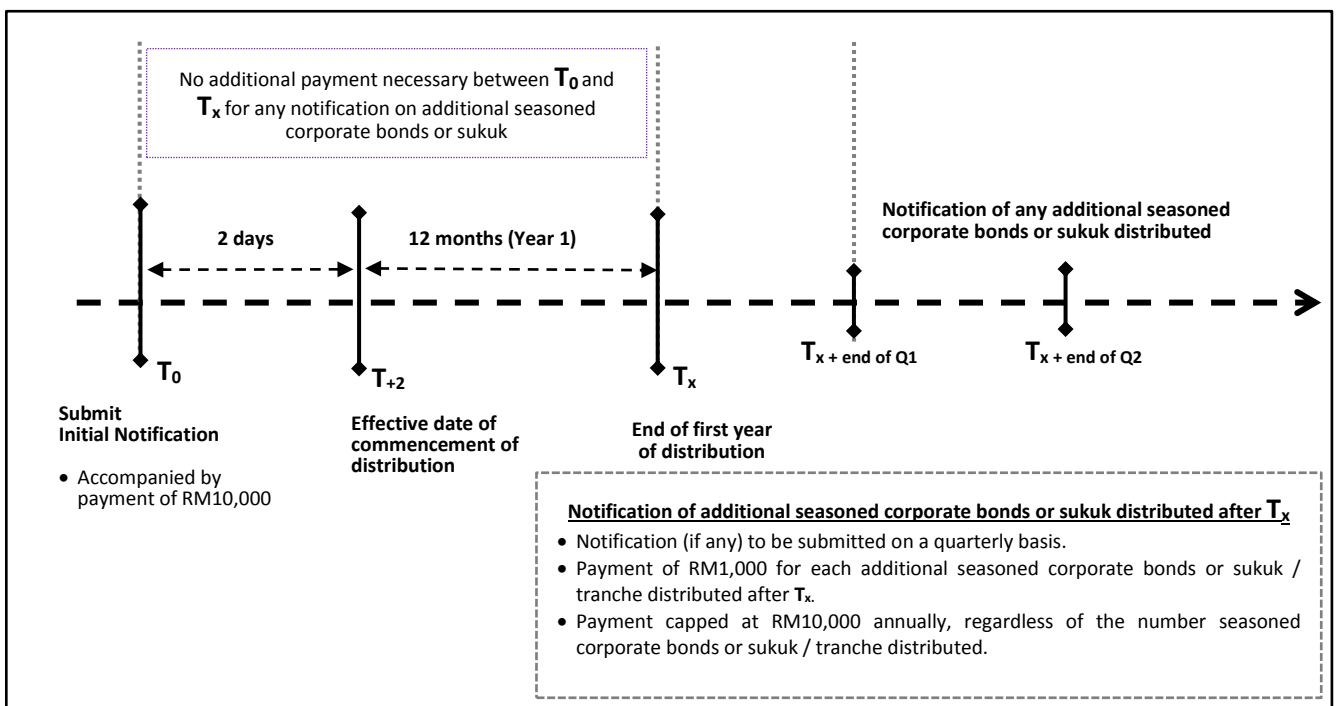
No additional payment necessary between $T_0$ and $T_x$ for any notification on additional seasoned corporate bonds or sukuk

2 days

12 months (Year 1)

Notification of any additional seasoned corporate bonds or sukuk distributed

$T_0$

$T_{+2}$

$T_x$

$T_{x\text{ + end of Q1}}$

$T_{x\text{ + end of Q2}}$

Submit Initial Notification

• Accompanied by payment of RM10,000

Effective date of commencement of distribution

End of first year of distribution

Notification of additional seasoned corporate bonds or sukuk distributed after $T_x$

• Notification (if any) to be submitted on a quarterly basis.
• Payment of RM1,000 for each additional seasoned corporate bonds or sukuk / tranche distributed after $T_x$.
• Payment capped at RM10,000 annually, regardless of the number seasoned corporate bonds or sukuk / tranche distributed.